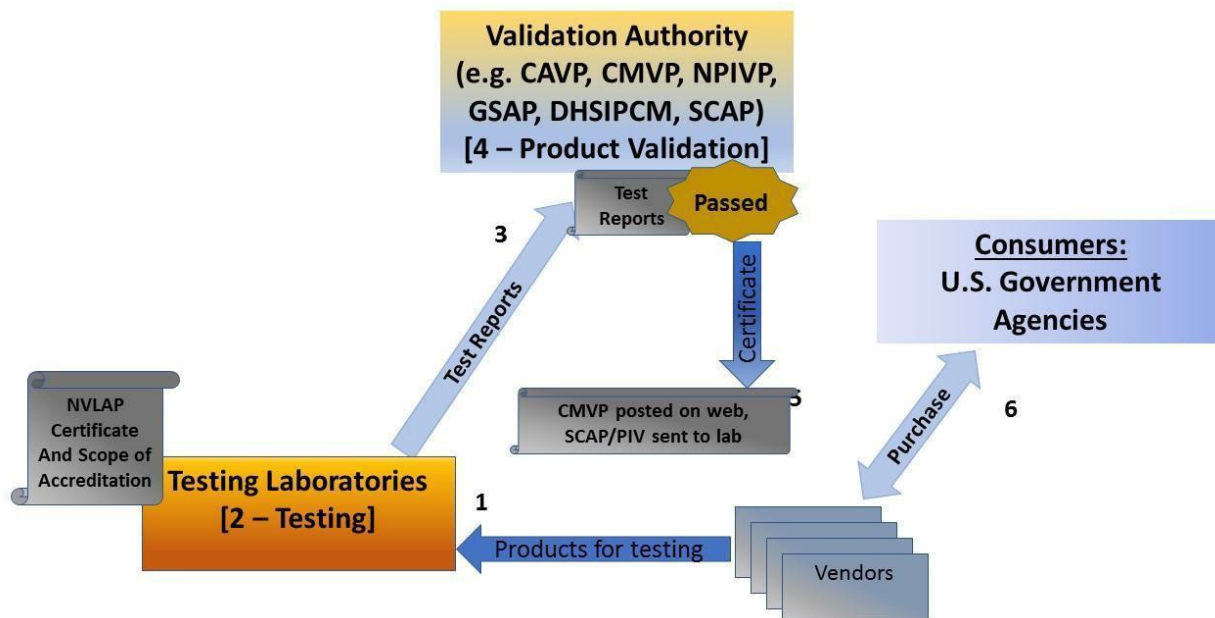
Validation Authority
(e.g. CAVP, CMVP, NPIVP, GSAP, DHSIPCM, SCAP)
[4 – Product Validation]

Test Reports

Passed

3

Test Reports

Certificate

Consumers:
U.S. Government Agencies

NVLAP Certificate And Scope of Accreditation

CMVP posted on web, SCAP/PIV sent to lab

5

6

Purchase

Testing Laboratories
[2 – Testing]

1

Products for testing

Vendors